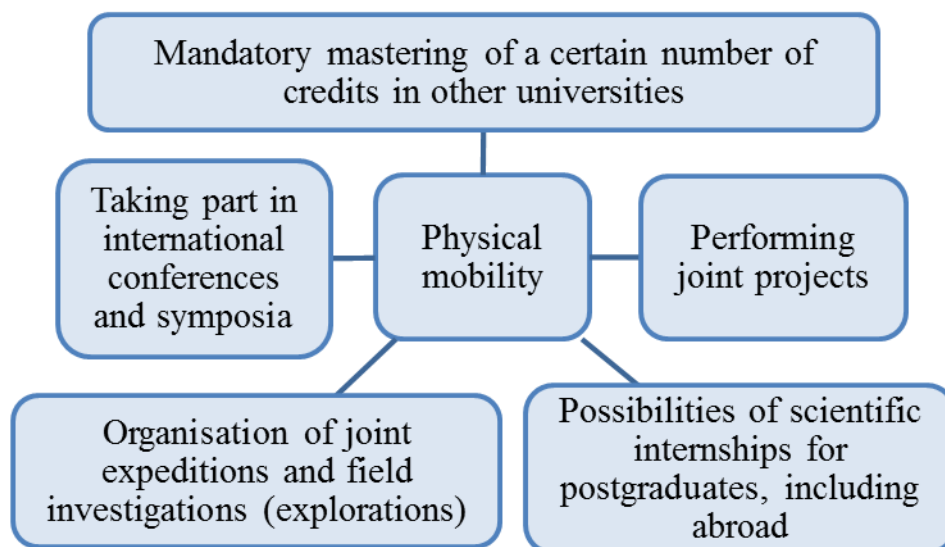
Mandatory mastering of a certain number of credits in other universities

Taking part in international conferences and symposia

Physical mobility

Performing joint projects

Organisation of joint expeditions and field investigations (explorations)

Possibilities of scientific internships for postgraduates, including abroad